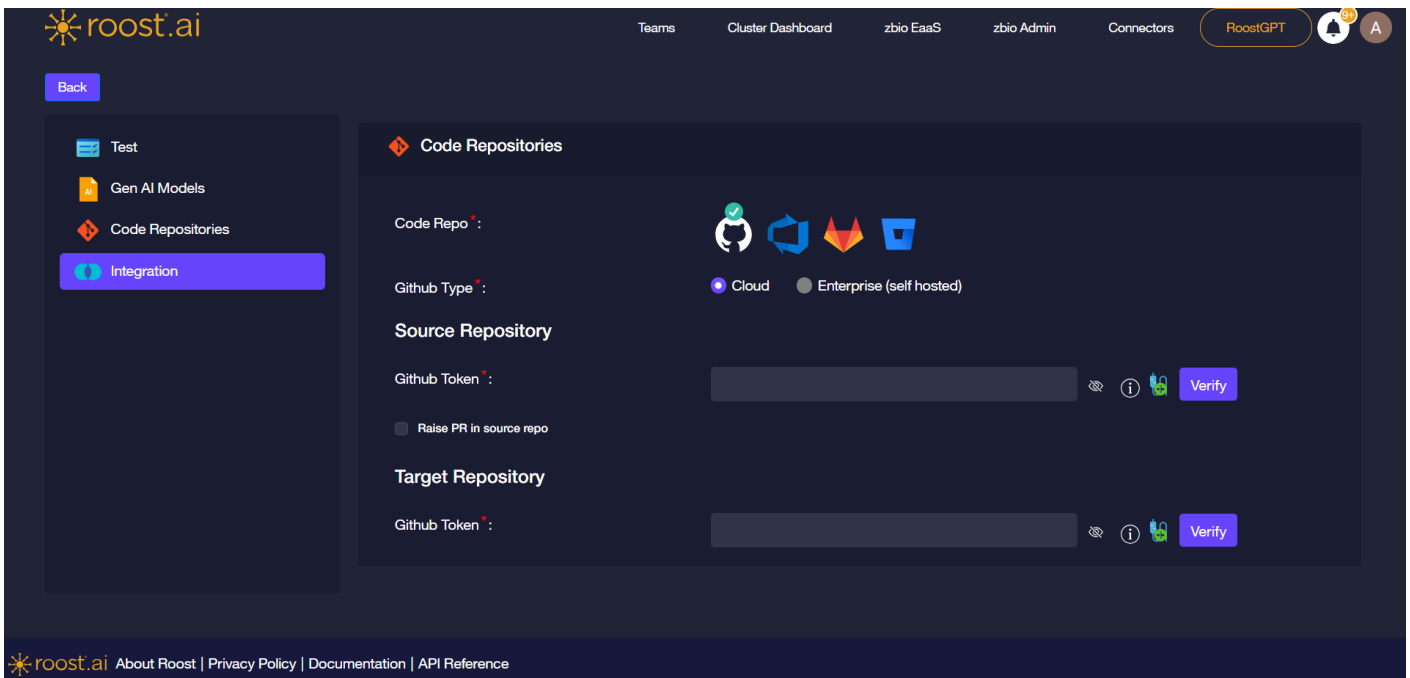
roost.ai

Teams Cluster Dashboard zbio EaaS zbio Admin Connectors RoostGPT 9+ A

Back

Test
Gen AI Models
Code Repositories
Integration

Code Repositories

Code Repo*:

Github Type*: Cloud Enterprise (self hosted)

Source Repository

Github Token*: Verify

Raise PR in source repo

Target Repository

Github Token*: Verify

roost.ai About Roost | Privacy Policy | Documentation | API Reference